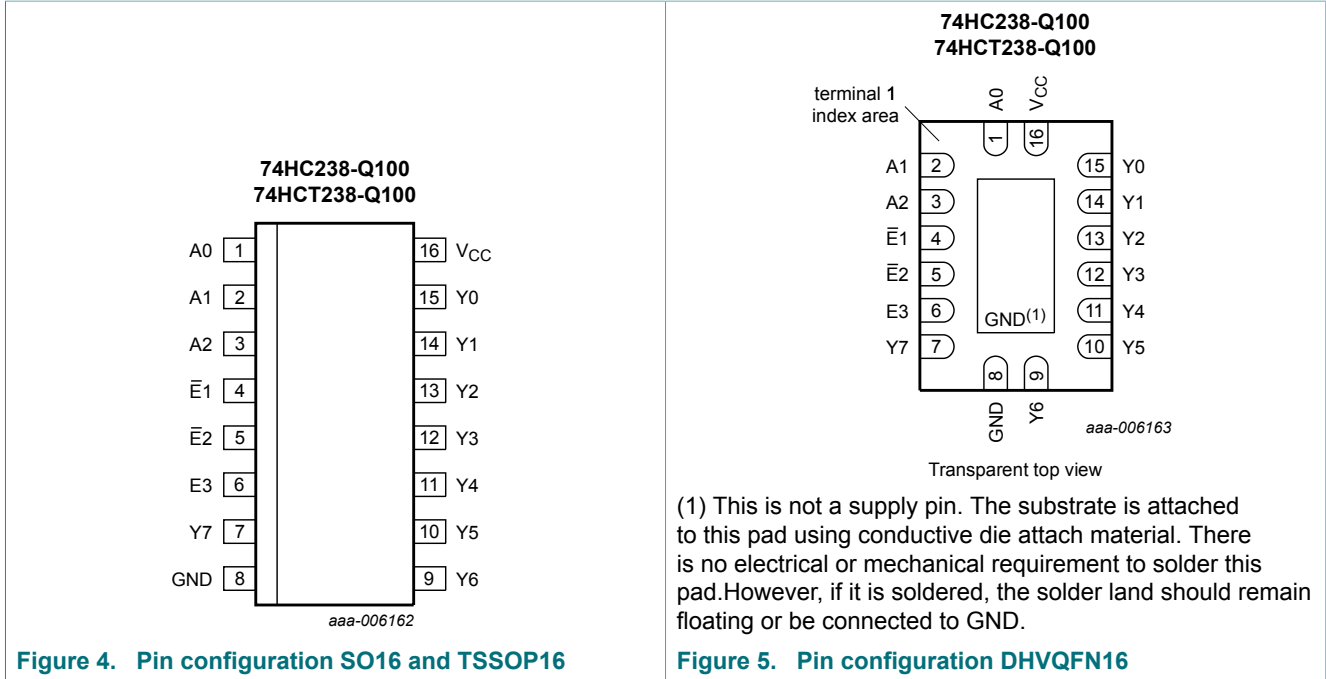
74HC238-Q100
74HCT238-Q100

A0 1
A1 2
A2 3
$\overline{E}1$ 4
$\overline{E}2$ 5
E3 6
Y7 7
GND 8

16 $V_{CC}$
15 Y0
14 Y1
13 Y2
12 Y3
11 Y4
10 Y5
9 Y6

aaa-006162

Figure 4. Pin configuration SO16 and TSSOP16

74HC238-Q100
74HCT238-Q100

terminal 1 index area

A0 1
$V_{CC}$ 16

A1 2
A2 3
$\overline{E}1$ 4
$\overline{E}2$ 5
E3 6
Y7 7

15 Y0
14 Y1
13 Y2
12 Y3
11 Y4
10 Y5

$GND^{(1)}$

8 GND
9 Y6

aaa-006163

Transparent top view

(1) This is not a supply pin. The substrate is attached to this pad using conductive die attach material. There is no electrical or mechanical requirement to solder this pad.However, if it is soldered, the solder land should remain floating or be connected to GND.

Figure 5. Pin configuration DHVQFN16